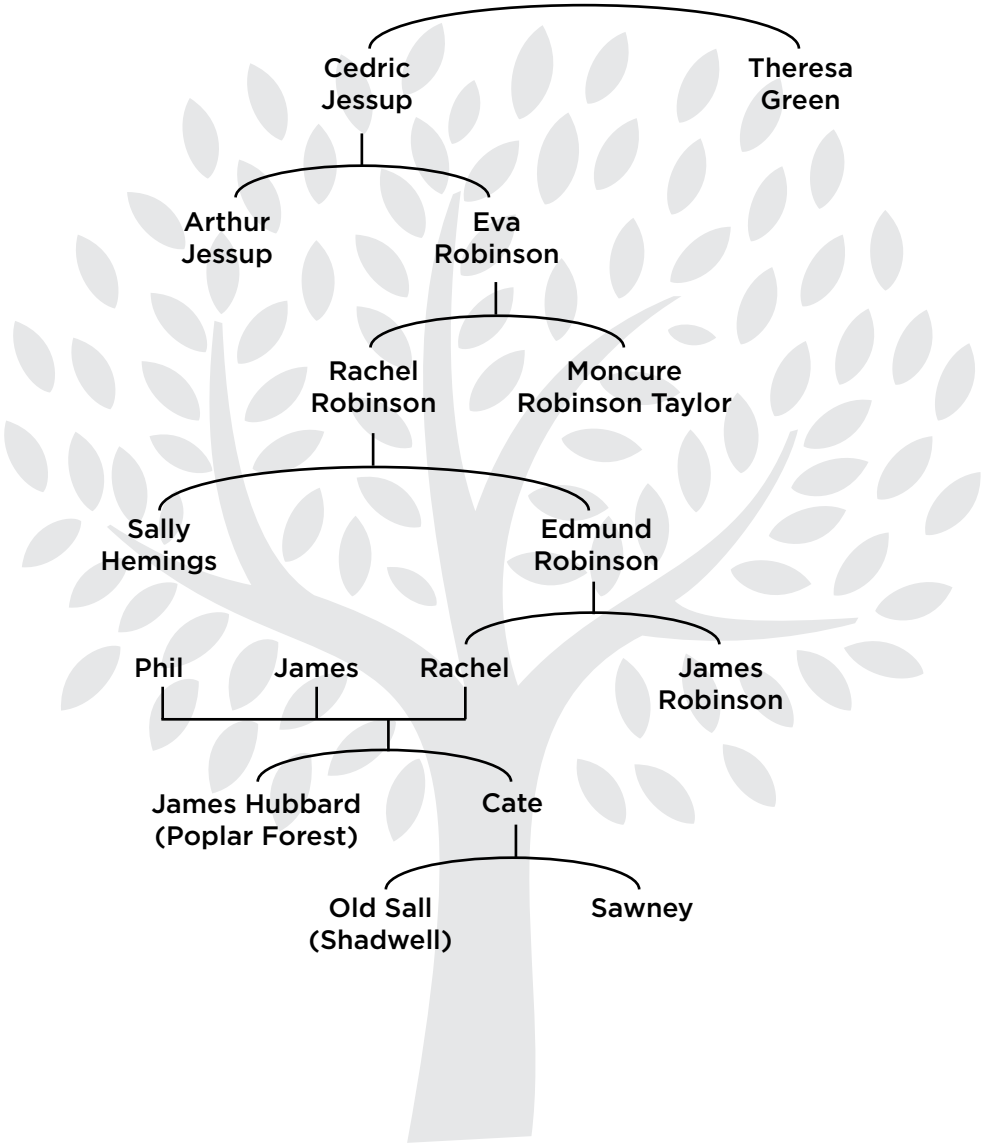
Cedric Jessup

Theresa Green

Arthur Jessup

Eva Robinson

Rachel Robinson

Moncure Robinson Taylor

Sally Hemings

Edmund Robinson

Phil

James

Rachel

James Robinson

James Hubbard (Poplar Forest)

Cate

Old Sall (Shadwell)

Sawney